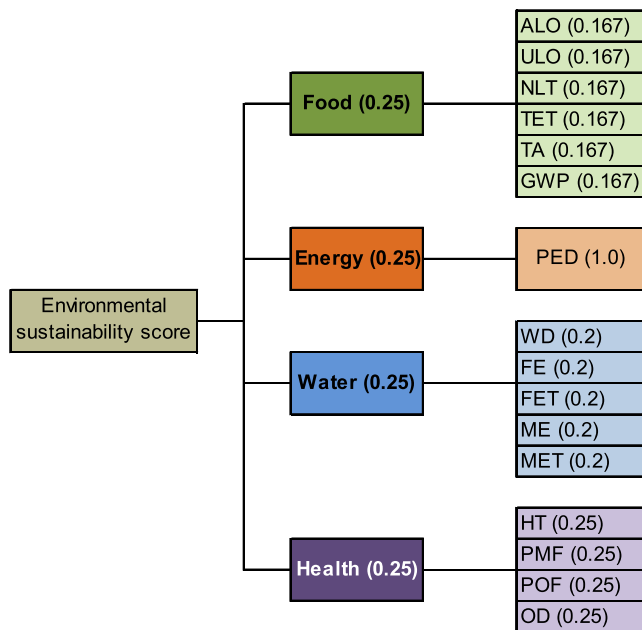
Environmental sustainability score

Food (0.25)

ALO (0.167)
ULO (0.167)
NLT (0.167)
TET (0.167)
TA (0.167)
GWP (0.167)

Energy (0.25)

PED (1.0)

Water (0.25)

WD (0.2)
FE (0.2)
FET (0.2)
ME (0.2)
MET (0.2)

Health (0.25)

HT (0.25)
PMF (0.25)
POF (0.25)
OD (0.25)